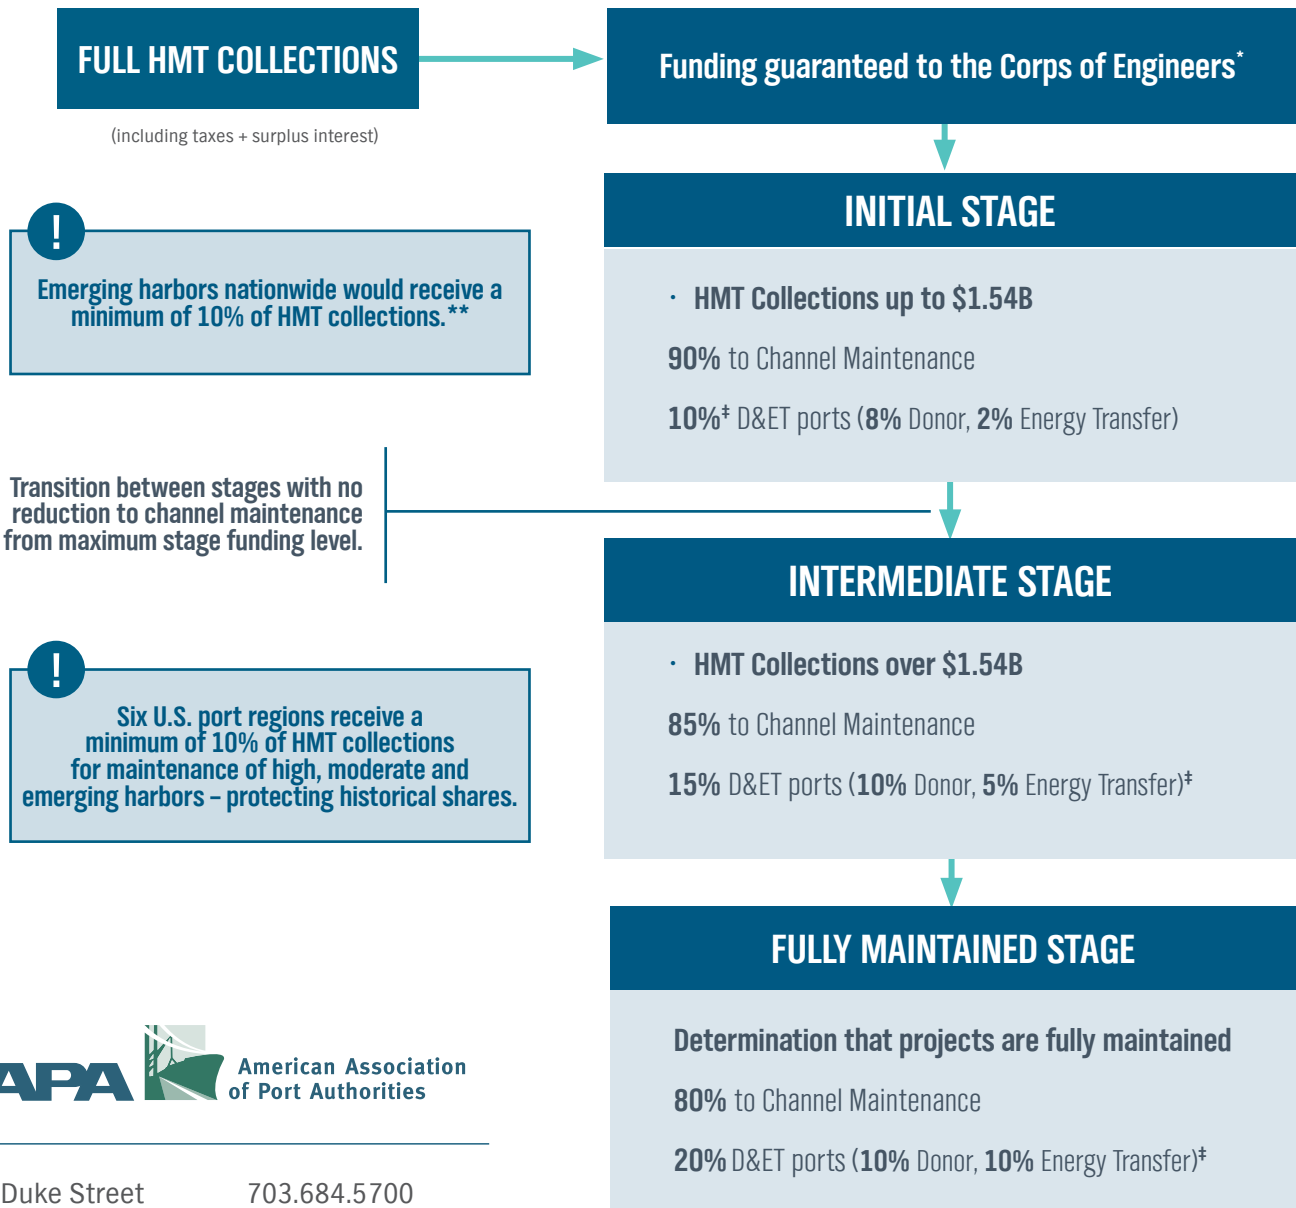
FULL HMT COLLECTIONS

(including taxes + surplus interest)

Funding guaranteed to the Corps of Engineers*

INITIAL STAGE

· HMT Collections up to \$1.54B

90% to Channel Maintenance

10%‡ D&ET ports (8% Donor, 2% Energy Transfer)

!

Emerging harbors nationwide would receive a minimum of 10% of HMT collections.**

Transition between stages with no reduction to channel maintenance from maximum stage funding level.

INTERMEDIATE STAGE

· HMT Collections over \$1.54B

85% to Channel Maintenance

15% D&ET ports (10% Donor, 5% Energy Transfer)‡

!

Six U.S. port regions receive a minimum of 10% of HMT collections for maintenance of high, moderate and emerging harbors – protecting historical shares.

FULLY MAINTAINED STAGE

Determination that projects are fully maintained

80% to Channel Maintenance

20% D&ET ports (10% Donor, 10% Energy Transfer)‡

APA American Association of Port Authorities

Duke Street 703.684.5700